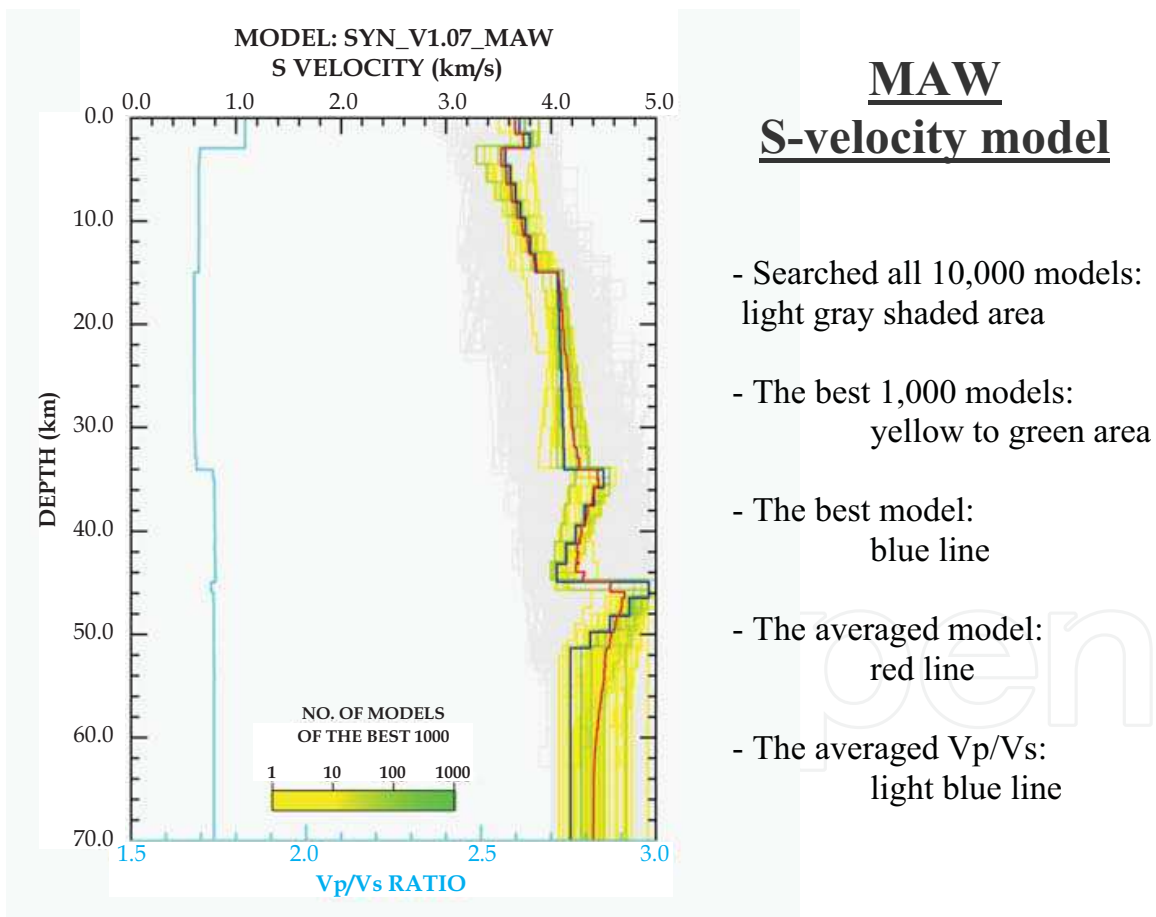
MODEL: SYN_V1.07_MAW
S VELOCITY (km/s)

0.0 1.0 2.0 3.0 4.0 5.0

0.0
10.0
20.0
30.0
40.0
50.0
60.0
70.0

DEPTH (km)

NO. OF MODELS
OF THE BEST 1000

1 10 100 1000

1.5 2.0 2.5 3.0

Vp/Vs RATIO

MAW
S-velocity model

- Searched all 10,000 models: light gray shaded area

- The best 1,000 models: yellow to green area

- The best model: blue line

- The averaged model: red line

- The averaged Vp/Vs: light blue line